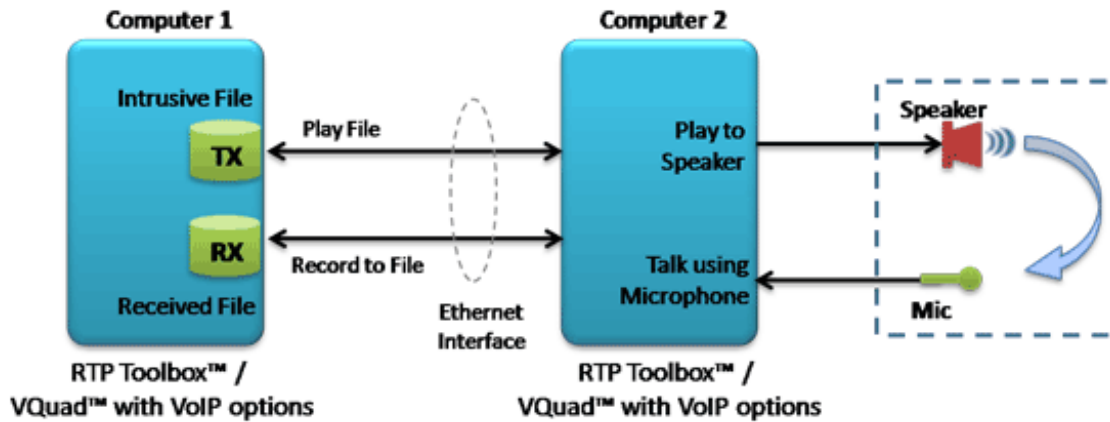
Computer 1

Intrusive File

TX

RX

Received File

RTP Toolbox™ / VQuad™ with VoIP options

Play File

Record to File

Ethernet Interface

Computer 2

Play to Speaker

Talk using Microphone

RTP Toolbox™ / VQuad™ with VoIP options

Speaker

Mic